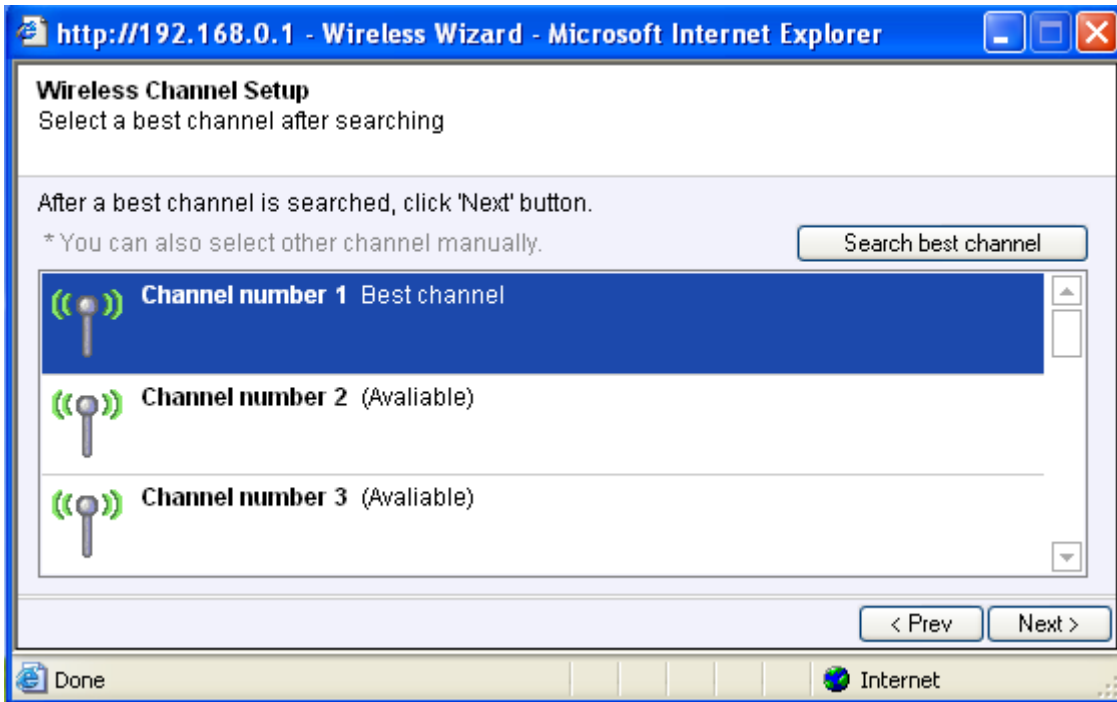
http://192.168.0.1 - Wireless Wizard - Microsoft Internet Explorer

Wireless Channel Setup
Select a best channel after searching

After a best channel is searched, click 'Next' button.

* You can also select other channel manually.

Search best channel

Channel number 1 Best channel

Channel number 2 (Avaliable)

Channel number 3 (Avaliable)

< Prev

Next >

Done

Internet